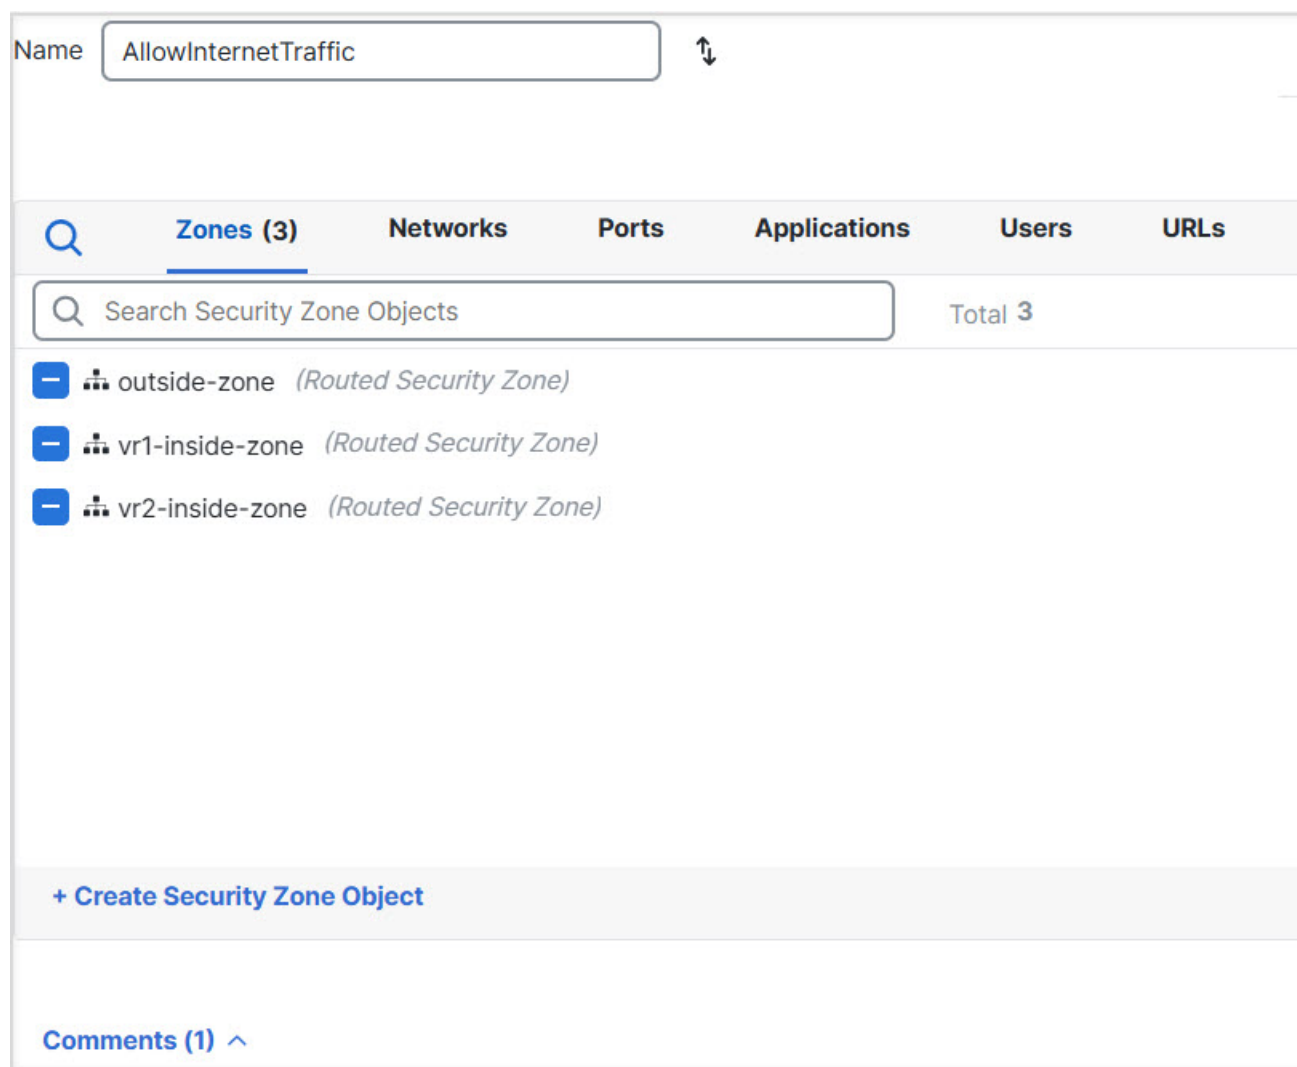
Name AllowInternetTraffic

Zones (3) Networks Ports Applications Users URLs

Search Security Zone Objects

Total 3

outside-zone (Routed Security Zone)

vr1-inside-zone (Routed Security Zone)

vr2-inside-zone (Routed Security Zone)

+ Create Security Zone Object

Comments (1)